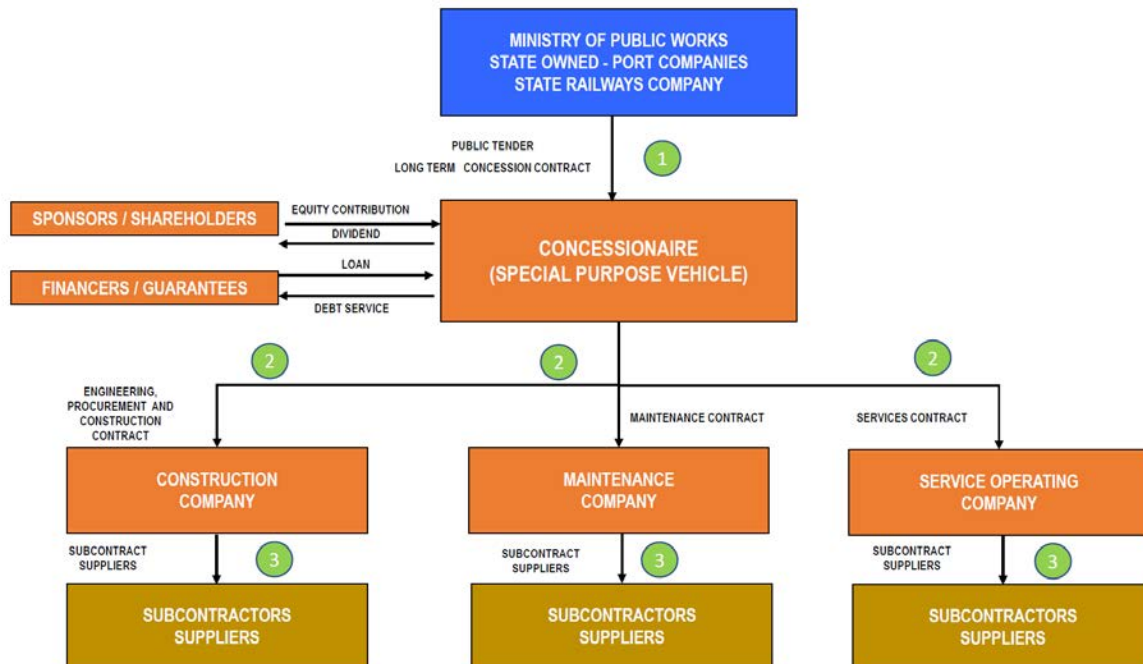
MINISTRY OF PUBLIC WORKS
STATE OWNED - PORT COMPANIES
STATE RAILWAYS COMPANY

PUBLIC TENDER
LONG TERM CONCESSION CONTRACT

1

SPONSORS / SHAREHOLDERS

EQUITY CONTRIBUTION

DIVIDEND

FINANCERS / GUARANTEES

LOAN

DEBT SERVICE

CONCESSIONAIRE
(SPECIAL PURPOSE VEHICLE)

2

2

2

ENGINEERING, PROCUREMENT AND CONSTRUCTION CONTRACT

MAINTENANCE CONTRACT

SERVICES CONTRACT

CONSTRUCTION COMPANY

MAINTENANCE COMPANY

SERVICE OPERATING COMPANY

SUBCONTRACT SUPPLIERS

3

SUBCONTRACT SUPPLIERS

3

SUBCONTRACT SUPPLIERS

3

SUBCONTRACTORS SUPPLIERS

SUBCONTRACTORS SUPPLIERS

SUBCONTRACTORS SUPPLIERS